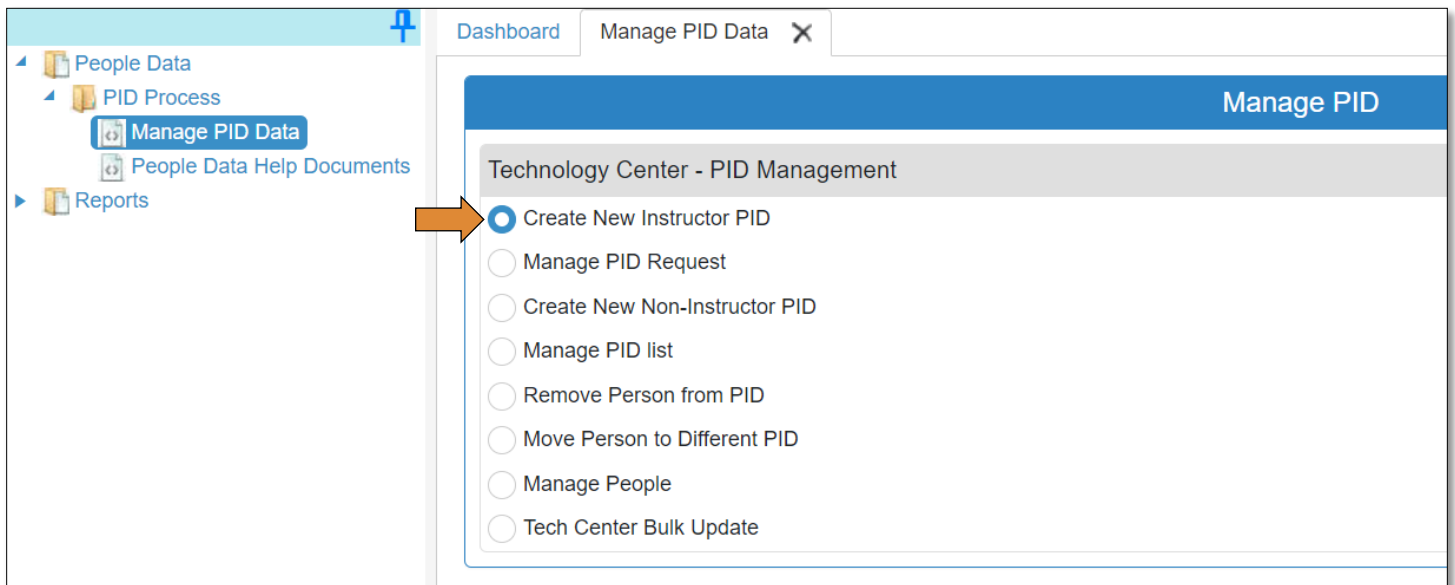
People Data
PID Process
Manage PID Data
People Data Help Documents
Reports

Dashboard
Manage PID Data

Manage PID

Technology Center - PID Management

Create New Instructor PID
Manage PID Request
Create New Non-Instructor PID
Manage PID list
Remove Person from PID
Move Person to Different PID
Manage People
Tech Center Bulk Update